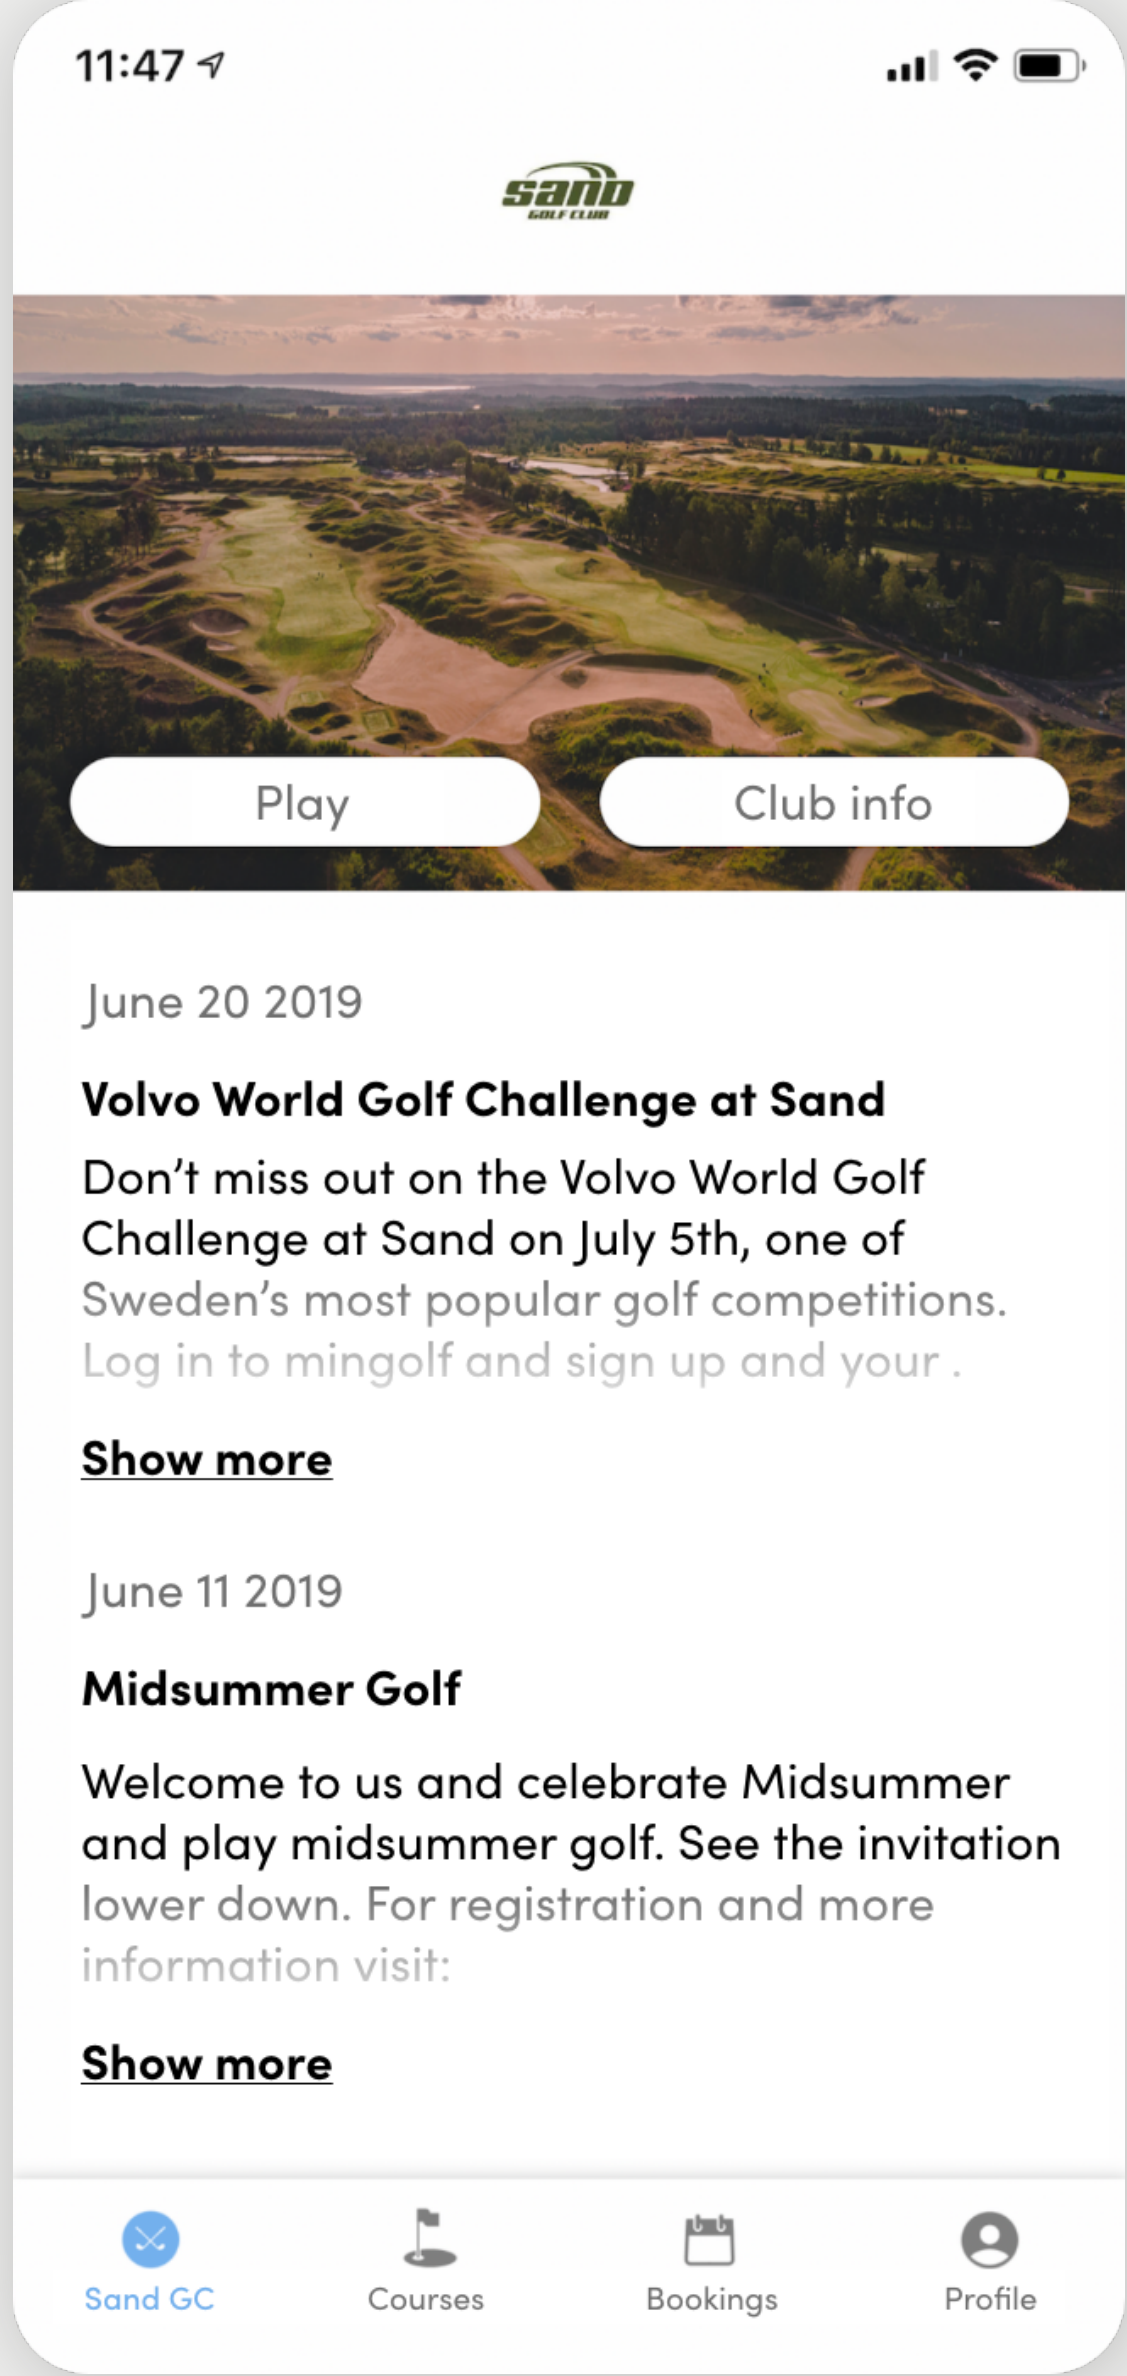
11:47

sand
GOLF CLUB

Play

Club info

June 20 2019

Volvo World Golf Challenge at Sand

Don't miss out on the Volvo World Golf Challenge at Sand on July 5th, one of Sweden's most popular golf competitions. Log in to mingolf and sign up and your .

Show more

June 11 2019

Midsummer Golf

Welcome to us and celebrate Midsummer and play midsummer golf. See the invitation lower down. For registration and more information visit:

Show more

Sand GC

Courses

Bookings

Profile